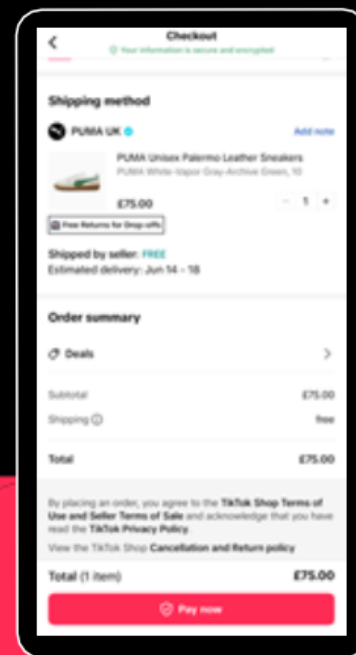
Checkout
Your information is secure and encrypted

Shipping method

PUMA UK
Add note

PUMA Unisex Palermo Leather Sneakers
PUMA White-Vapor Gray-Archive Green, 10
£75.00
− 1 +
Free Returns for Shop-offs

Shipped by seller: FREE
Estimated delivery: Jun 14 - 18

Order summary

Deals

Subtotal £75.00
Shipping free

Total £75.00

By placing an order, you agree to the TikTok Shop Terms of Use and Seller Terms of Sale and acknowledge that you have read the TikTok Privacy Policy.
View the TikTok Shop Cancellation and Return policy

Total (1 item) £75.00

Pay now